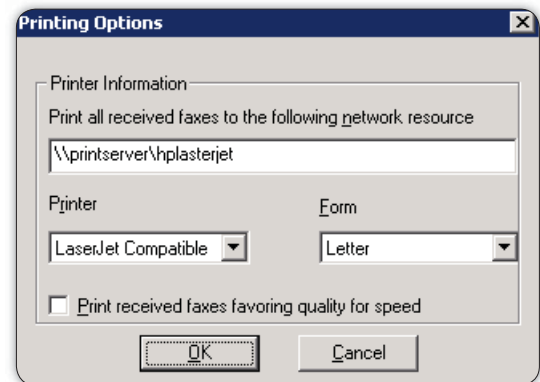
Printing Options

Printer Information

Print all received faxes to the following network resource

\\printserver\hplasterjet

Printer

LaserJet Compatible

Form

Letter

Print received faxes favoring quality for speed

OK

Cancel